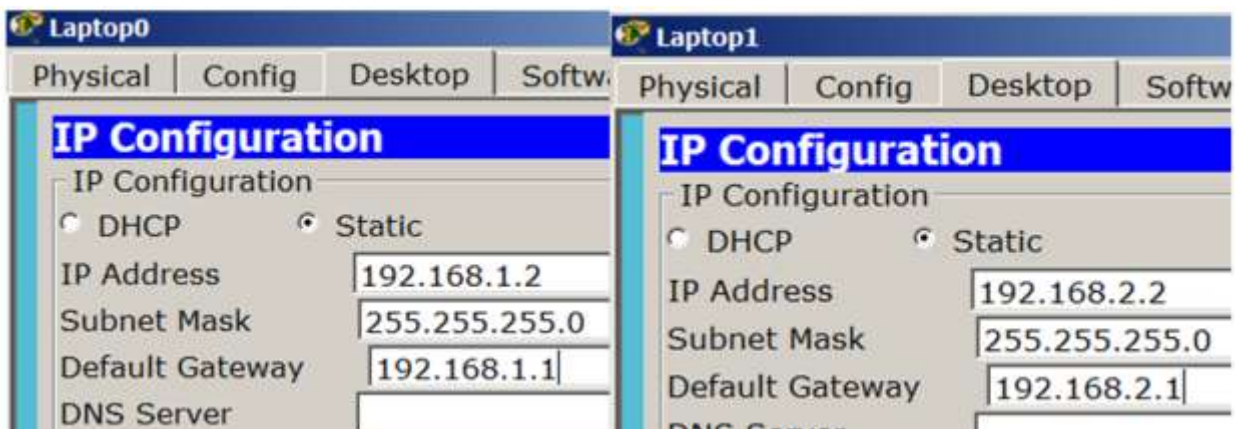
Laptop0

Physical | Config | Desktop | Softw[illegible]

IP Configuration

IP Configuration

DHCP Static

IP Address 192.168.1.2

Subnet Mask 255.255.255.0

Default Gateway 192.168.1.1

DNS Server

Laptop1

Physical | Config | Desktop | Softw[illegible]

IP Configuration

IP Configuration

DHCP Static

IP Address 192.168.2.2

Subnet Mask 255.255.255.0

Default Gateway 192.168.2.1

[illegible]